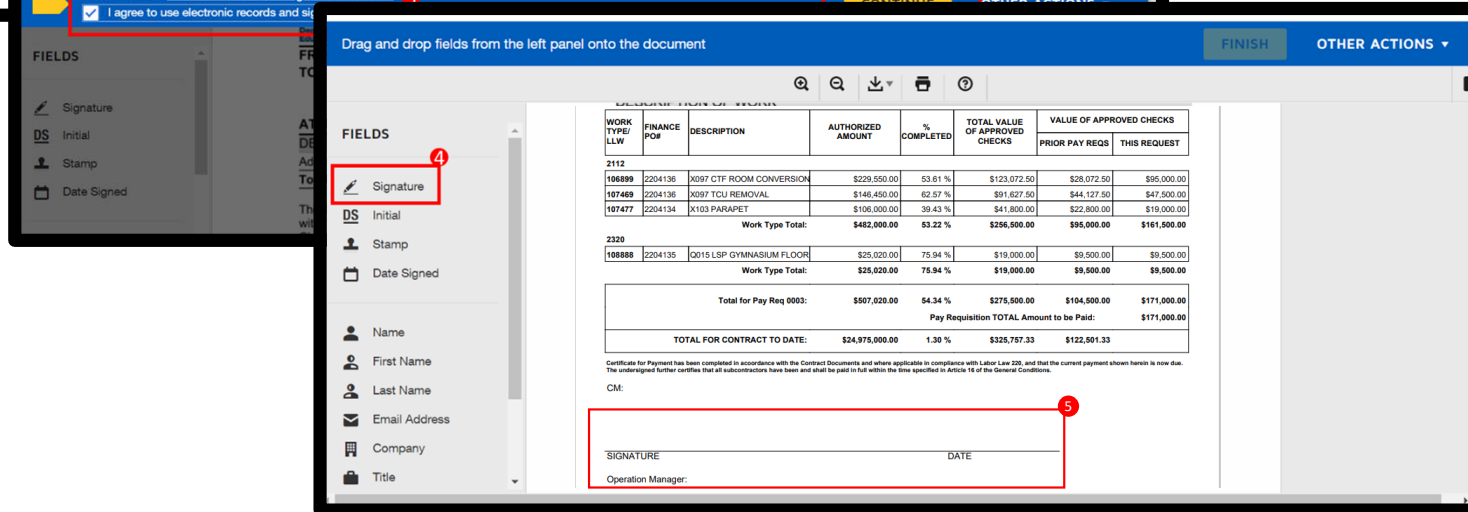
I agree to use electronic records and sig

FIELDS

Signature

Initial

Stamp

Date Signed

Drag and drop fields from the left panel onto the document

FINISH

OTHER ACTIONS ▾

FIELDS

4

Signature

Initial

Stamp

Date Signed

Name

First Name

Last Name

Email Address

Company

Title

| WORK TYPE/ LLW | FINANCE PO# | DESCRIPTION | AUTHORIZED AMOUNT | % COMPLETED | TOTAL VALUE OF APPROVED CHECKS | VALUE OF APPROVED CHECKS PRIOR PAY REQS | THIS REQUEST |
|---|---|---|---|---|---|---|---|
| 2112 | | | | | | | |
| 106899 | 2204136 | X097 CTF ROOM CONVERSION | \$229,550.00 | 53.61 % | \$123,072.50 | \$28,072.50 | \$95,000.00 |
| 107469 | 2204136 | X097 TCU REMOVAL | \$146,450.00 | 62.57 % | \$91,627.50 | \$44,127.50 | \$47,500.00 |
| 107477 | 2204134 | X103 PARAPET | \$106,000.00 | 39.43 % | \$41,800.00 | \$22,800.00 | \$19,000.00 |
| | | Work Type Total: | \$482,000.00 | 53.22 % | \$256,500.00 | \$95,000.00 | \$161,500.00 |
| 2320 | | | | | | | |
| 108888 | 2204135 | Q015 LSP GYMNASIUM FLOOR | \$25,020.00 | 75.94 % | \$19,000.00 | \$9,500.00 | \$9,500.00 |
| | | Work Type Total: | \$25,020.00 | 75.94 % | \$19,000.00 | \$9,500.00 | \$9,500.00 |

| Total for Pay Req 0003: | \$507,020.00 | 54.34 % | \$275,500.00 | \$104,500.00 | \$171,000.00 |
|---|---|---|---|---|---|
| Pay Requisition TOTAL Amount to be Paid: | | | | | \$171,000.00 |
| TOTAL FOR CONTRACT TO DATE: | \$24,975,000.00 | 1.30 % | \$325,757.33 | \$122,501.33 | |

Certificate for Payment has been completed in accordance with the Contract Documents and where applicable in compliance with Labor Law 220, and that the current payment shown herein is now due. The undersigned further certifies that all subcontractors have been and shall be paid in full within the time specified in Article 16 of the General Conditions.

CM:

5

SIGNATURE

DATE

Operation Manager: